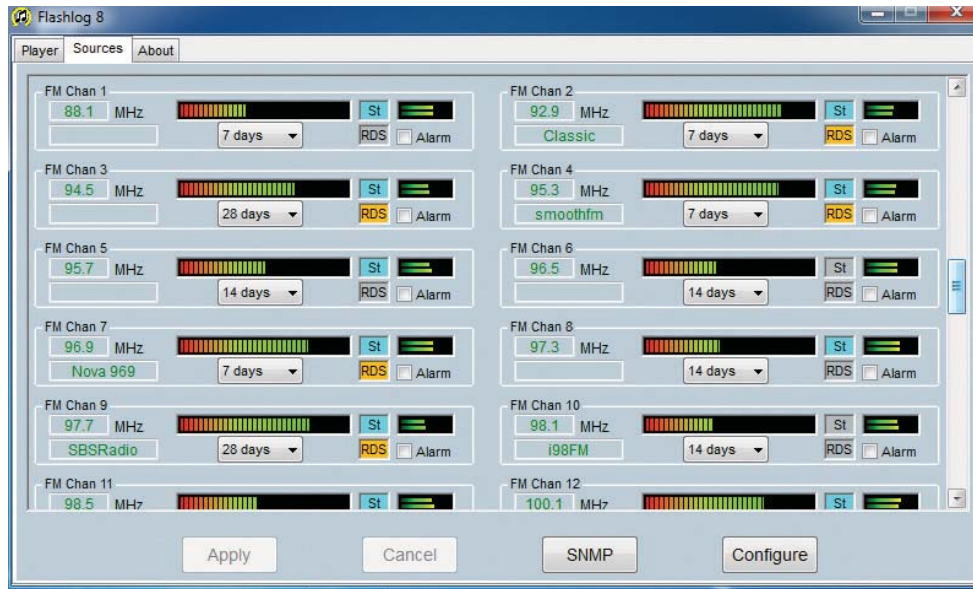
Flashlog 8

Player Sources About

FM Chan 1
88.1 MHz St
7 days RDS Alarm

FM Chan 2
92.9 MHz St
Classic 7 days RDS Alarm

FM Chan 3
94.5 MHz St
28 days RDS Alarm

FM Chan 4
95.3 MHz St
smoothfm 7 days RDS Alarm

FM Chan 5
95.7 MHz St
14 days RDS Alarm

FM Chan 6
96.5 MHz St
14 days RDS Alarm

FM Chan 7
96.9 MHz St
Nova 969 7 days RDS Alarm

FM Chan 8
97.3 MHz St
14 days RDS Alarm

FM Chan 9
97.7 MHz St
SBSRadio 28 days RDS Alarm

FM Chan 10
98.1 MHz St
i98FM 14 days RDS Alarm

FM Chan 11
98.5 MHz St

FM Chan 12
100.1 MHz St

Apply Cancel SNMP Configure